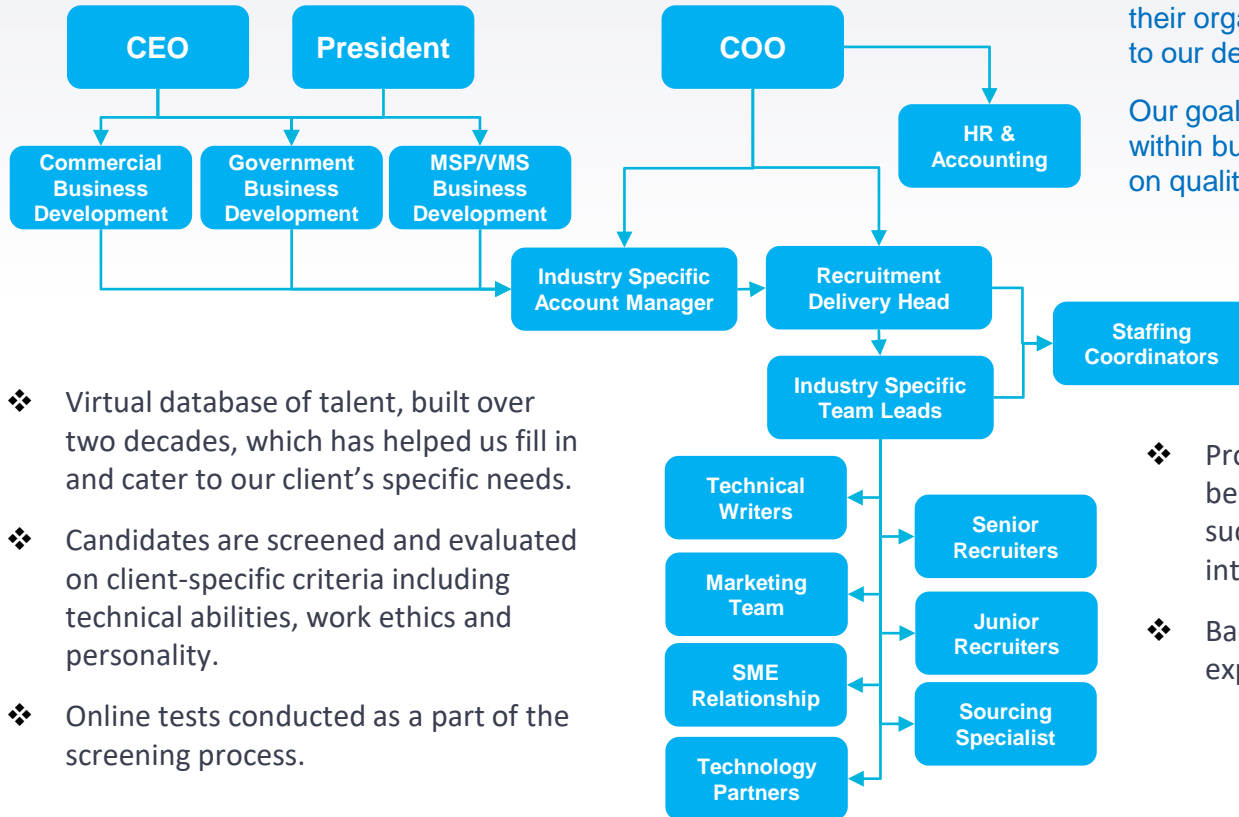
their orga
to our de

Our goal
within bu
on qualit

CEO

President

COO

HR & Accounting

Commercial Business Development

Government Business Development

MSP/VMS Business Development

Industry Specific Account Manager

Recruitment Delivery Head

Staffing Coordinators

Industry Specific Team Leads

❖ Virtual database of talent, built over two decades, which has helped us fill in and cater to our client's specific needs.

❖ Candidates are screened and evaluated on client-specific criteria including technical abilities, work ethics and personality.

❖ Online tests conducted as a part of the screening process.

Technical Writers

Senior Recruiters

Marketing Team

Junior Recruiters

SME Relationship

Sourcing Specialist

Technology Partners

❖ Pro
be
suc
int

❖ Ba
exp